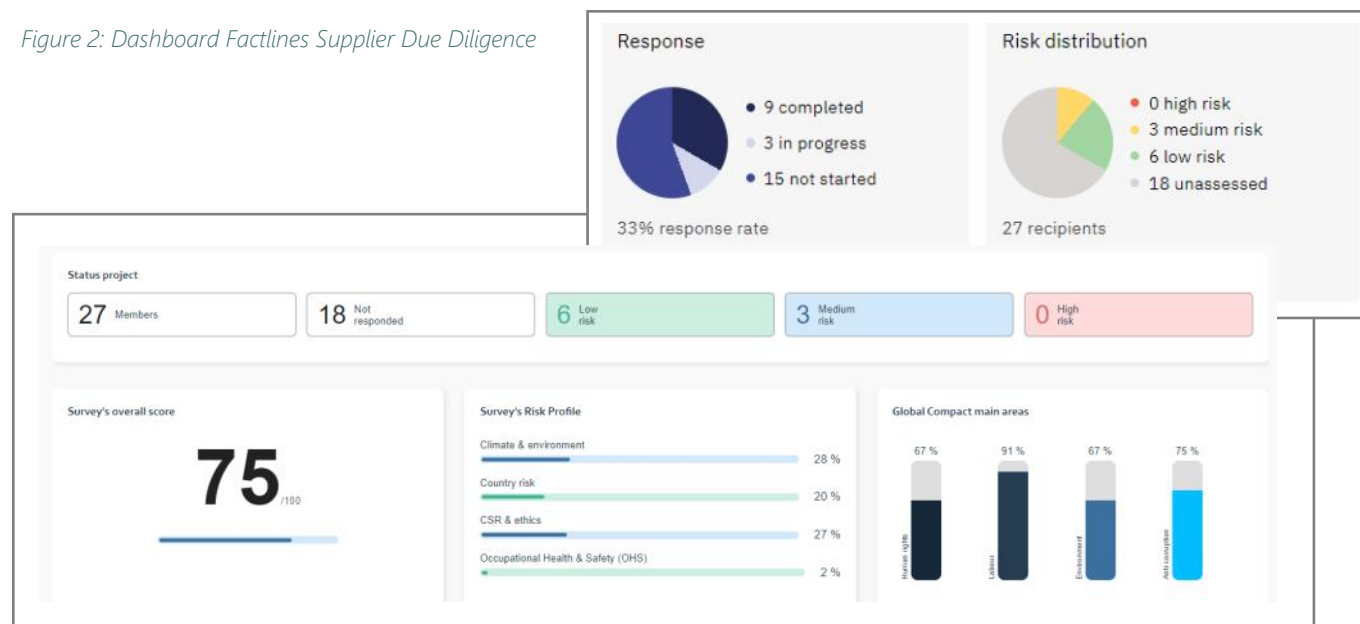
Figure 2: Dashboard Factlines Supplier Due Diligence

Response

• 9 completed
• 3 in progress
• 15 not started

33% response rate

Risk distribution

• 0 high risk
• 3 medium risk
• 6 low risk
• 18 unassessed

27 recipients

Status project

27 Members

18 Not responded

6 Low risk

3 Medium risk

0 High risk

Survey's overall score

75/100

Survey's Risk Profile

Climate & environment 28 %

Country risk 20 %

CSR & ethics 27 %

Occupational Health & Safety (OHS) 2 %

Global Compact main areas

67 % Human rights

91 % Labour

67 % Environment

75 % Anti-corruption